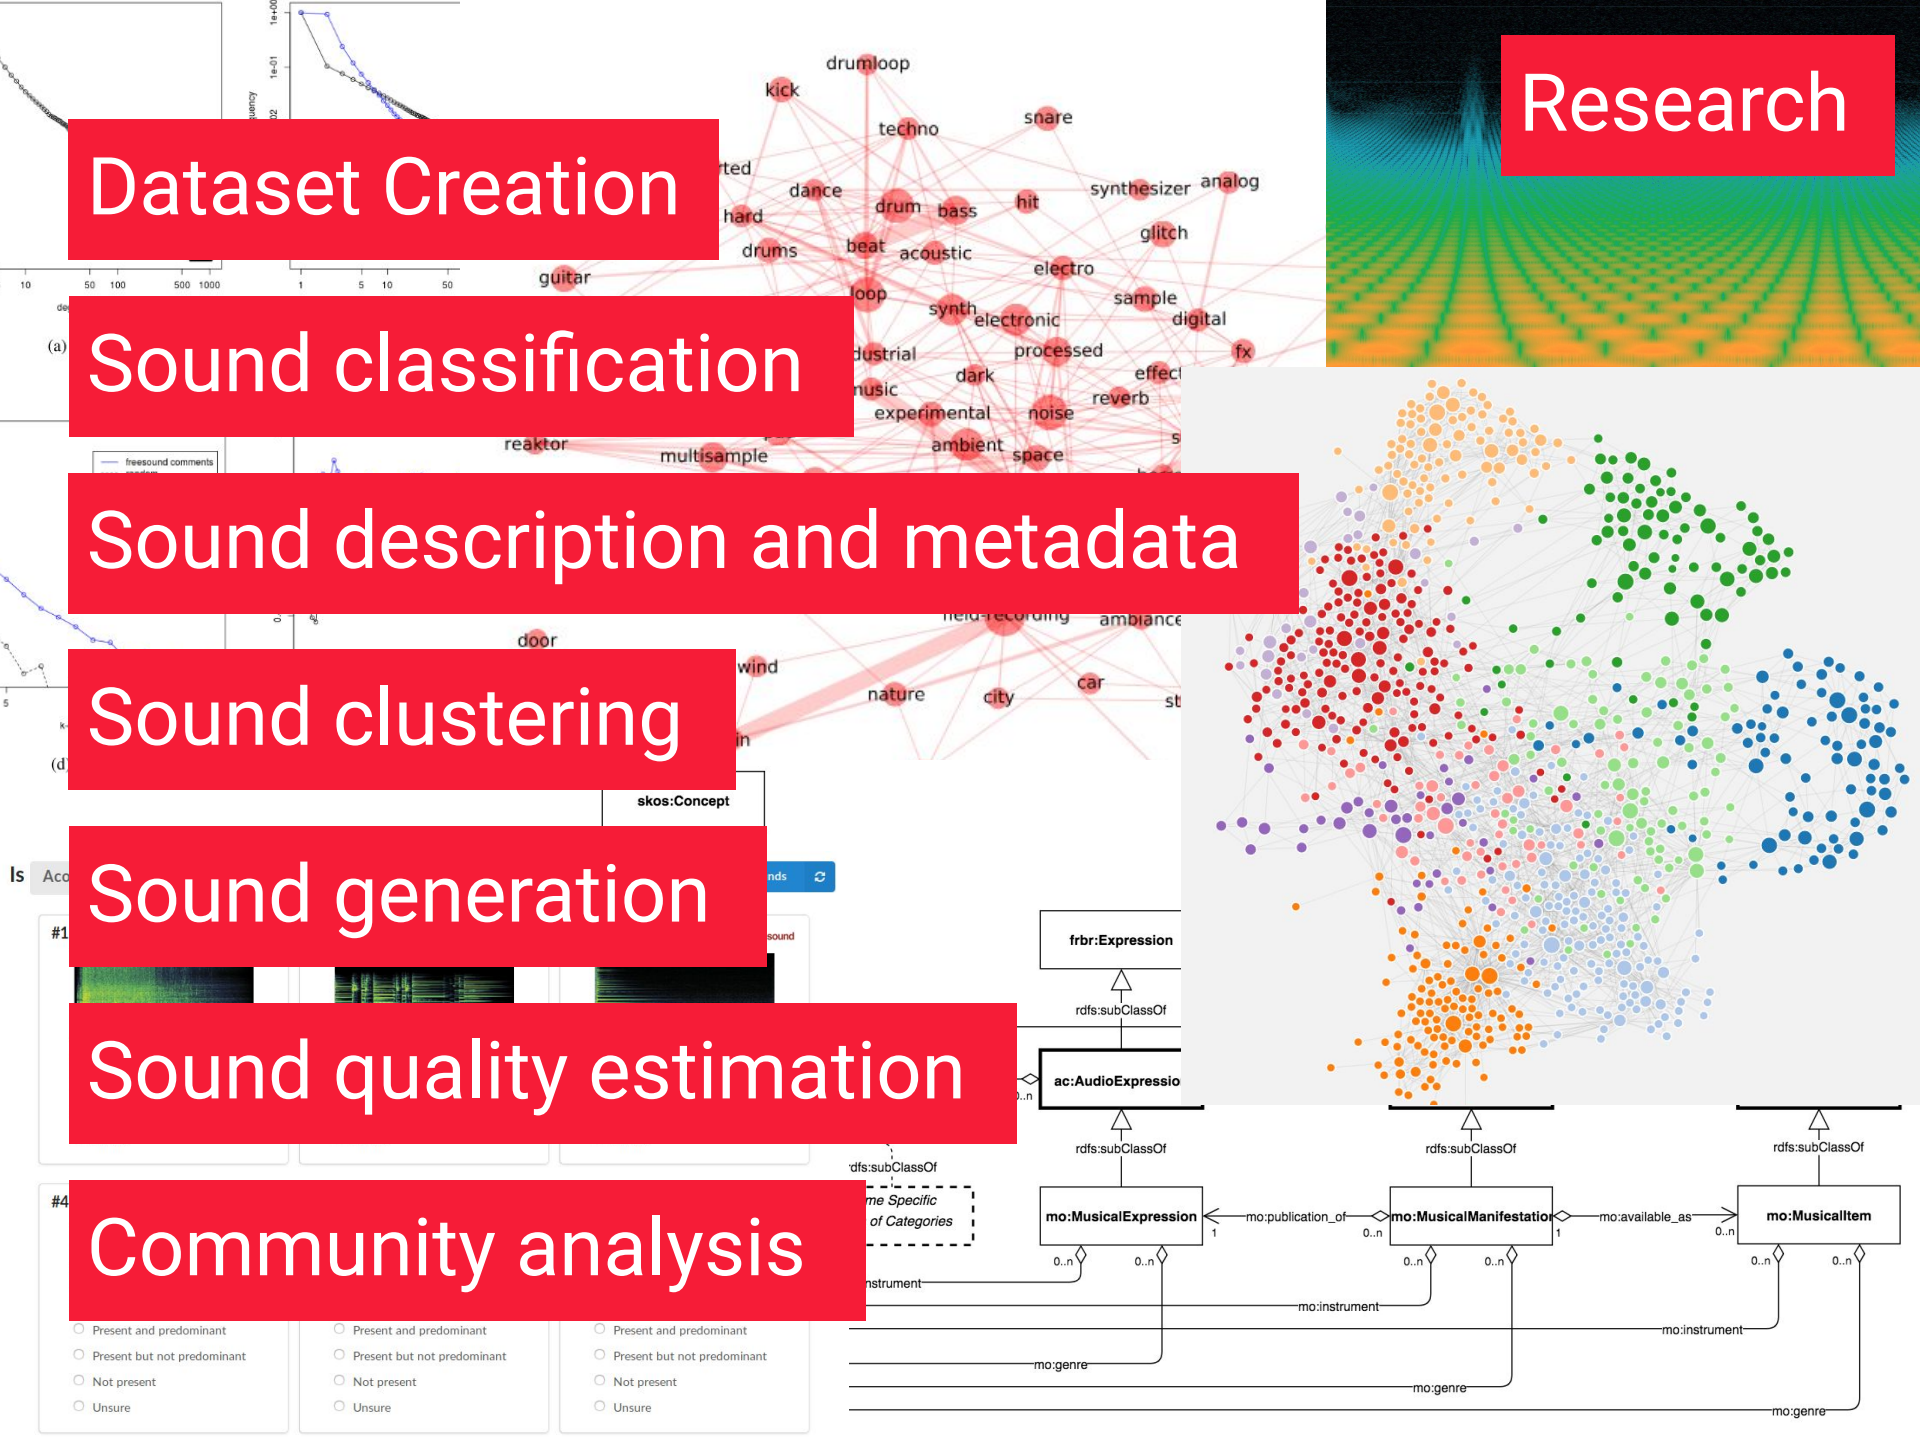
Research

Dataset Creation

Sound classification

Sound description and metadata

Sound clustering

Sound generation

Sound quality estimation

Community analysis

drumloop
kick
techno
snare
dance
drum
bass
hit
synthesizer
analog
hard
drums
beat
acoustic
glitch
guitar
electro
loop
synth
electronic
sample
digital
industrial
processed
fx
music
dark
effect
experimental
noise
reverb
reaktor
ambient
multisample
space
field-recording
ambiance
door
wind
nature
city
car

skos:Concept
frbr:Expression
rdfs:subClassOf
ac:AudioExpressio
rdfs:subClassOf
rdfs:subClassOf
rdfs:subClassOf
rdfs:subClassOf
me Specific
of Categories
mo:MusicalExpression
mo:publication_of
mo:MusicalManifestation
mo:available_as
mo:MusicalItem
0..n
1
0..n
1
0..n
0..n
0..n
0..n
0..n
0..n
0..n
nstrument
mo:instrument
mo:instrument
mo:genre
mo:genre
mo:genre

freesound comments

Present and predominant
Present but not predominant
Not present
Unsure
Present and predominant
Present but not predominant
Not present
Unsure
Present and predominant
Present but not predominant
Not present
Unsure